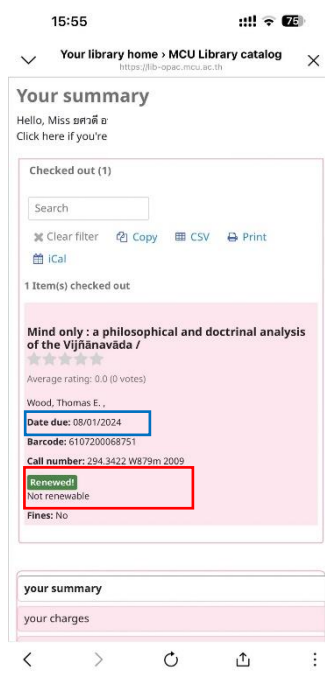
15:55

75

Your library home › MCU Library catalog
https://lib-opac.mcu.ac.th

Your summary

Hello, Miss ยศวดี อ
Click here if you're

Checked out (1)

Search

Clear filter Copy CSV Print

iCal

1 Item(s) checked out

Mind only : a philosophical and doctrinal analysis of the Vijñānavāda /

Average rating: 0.0 (0 votes)

Wood, Thomas E. ,

Date due: 08/01/2024

Barcode: 6107200068751

Call number: 294.3422 W879m 2009

Renewed!
Not renewable

Fines: No

your summary

your charges